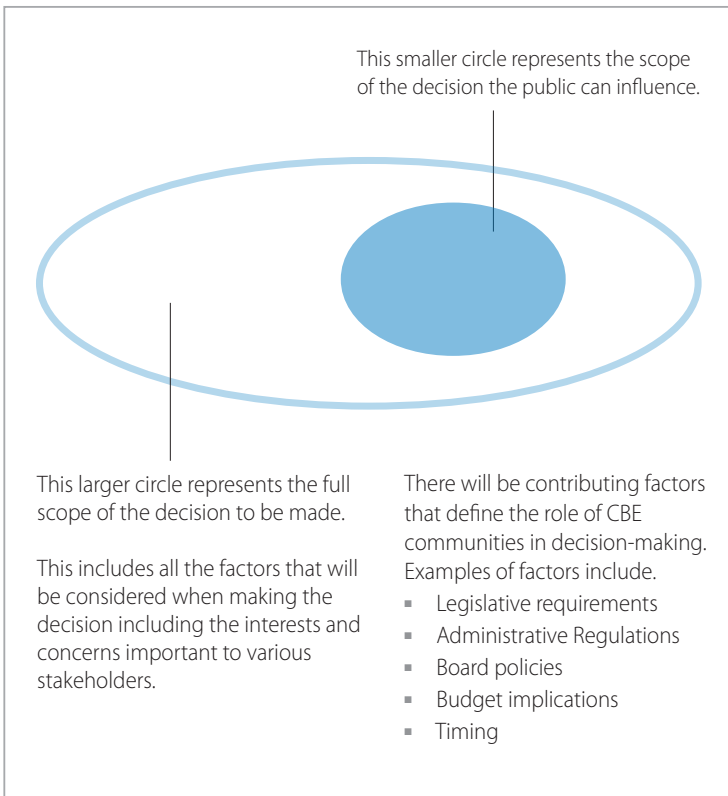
This smaller circle represents the scope of the decision the public can influence.

This larger circle represents the full scope of the decision to be made.

This includes all the factors that will be considered when making the decision including the interests and concerns important to various stakeholders.

There will be contributing factors that define the role of CBE communities in decision-making. Examples of factors include.

- Legislative requirements
- Administrative Regulations
- Board policies
- Budget implications
- Timing